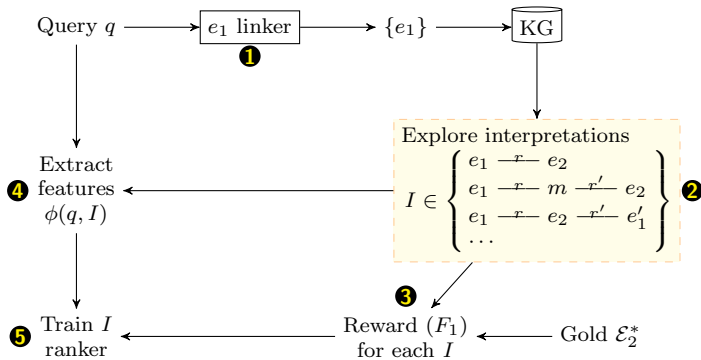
Query $q$

$e_1$ linker

1

$\{e_1\}$

KG

Explore interpretations

$I \in \left\{ \begin{array}{l} e_1 \overset{r}{—} e_2 \\ e_1 \overset{r}{—} m \overset{r'}{—} e_2 \\ e_1 \overset{r}{—} e_2 \overset{r'}{—} e_1' \\ \dots \end{array} \right\}$

2

Extract features $\phi(q, I)$

4

3

5

Train $I$ ranker

Reward $(F_1)$ for each $I$

Gold $\mathcal{E}_2^*$